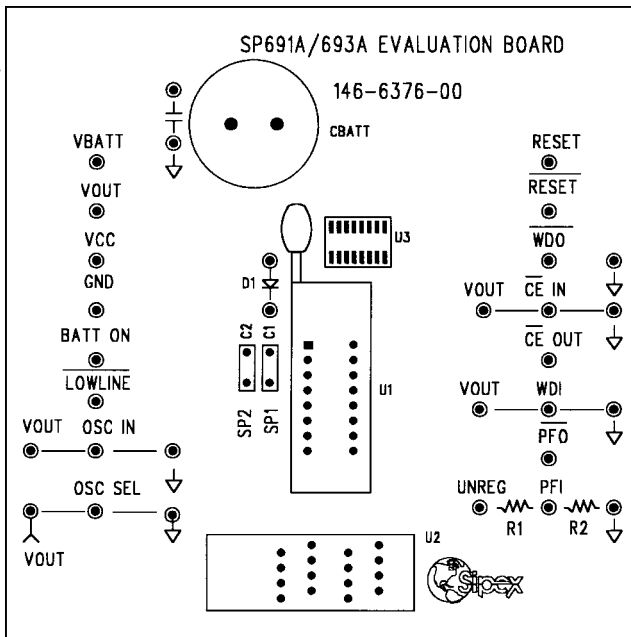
SP691A/693A EVALUATION BOARD

146-6376-00

CBATT

VBATT

VOUT

VCC

GND

BATT ON

$\overline{\text{LOWLINE}}$

VOUT OSC IN

OSC SEL

VOUT

U3

D1

C2 C1

SP2 SP1

U1

U2

RESET

$\overline{\text{RESET}}$

$\overline{\text{WDO}}$

VOUT $\overline{\text{CE}}$ IN

$\overline{\text{CE}}$ OUT

VOUT WDI

$\overline{\text{PFO}}$

UNREG PFI

R1 R2

Sipex